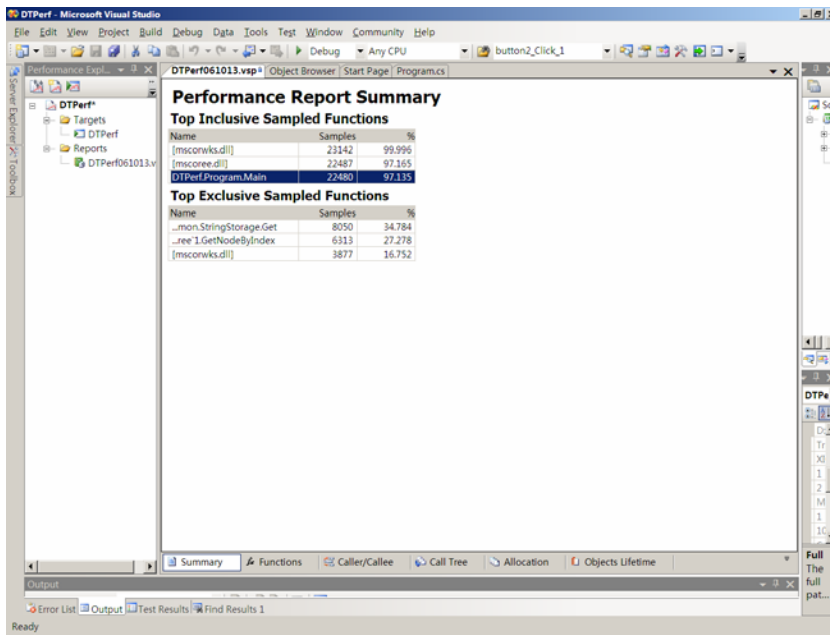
DTPerf - Microsoft Visual Studio

File Edit View Project Build Debug Data Tools Test Window Community Help

Debug Any CPU button2_Click_1

Performance Expl...

DTPerf*
Targets
DTPerf
Reports
DTPerf061013.v

Server Explorer Toolbox

DTPerf061013.vsp Object Browser Start Page Program.cs

Performance Report Summary

Top Inclusive Sampled Functions

| Name | Samples | % |
|---|---|---|
| [mscorwks.dll] | 23142 | 99.996 |
| [mscoree.dll] | 22487 | 97.165 |
| DTPerf.Program.Main | 22480 | 97.135 |

Top Exclusive Sampled Functions

| Name | Samples | % |
|---|---|---|
| ...mon.StringStorage.Get | 8050 | 34.784 |
| ...ree`1.GetNodeByIndex | 6313 | 27.278 |
| [mscorwks.dll] | 3877 | 16.752 |

Summary Functions Caller/Callee Call Tree Allocation Objects Lifetime

DTPe

Full
The
full
pat...

Output

Error List Output Test Results Find Results 1

Ready